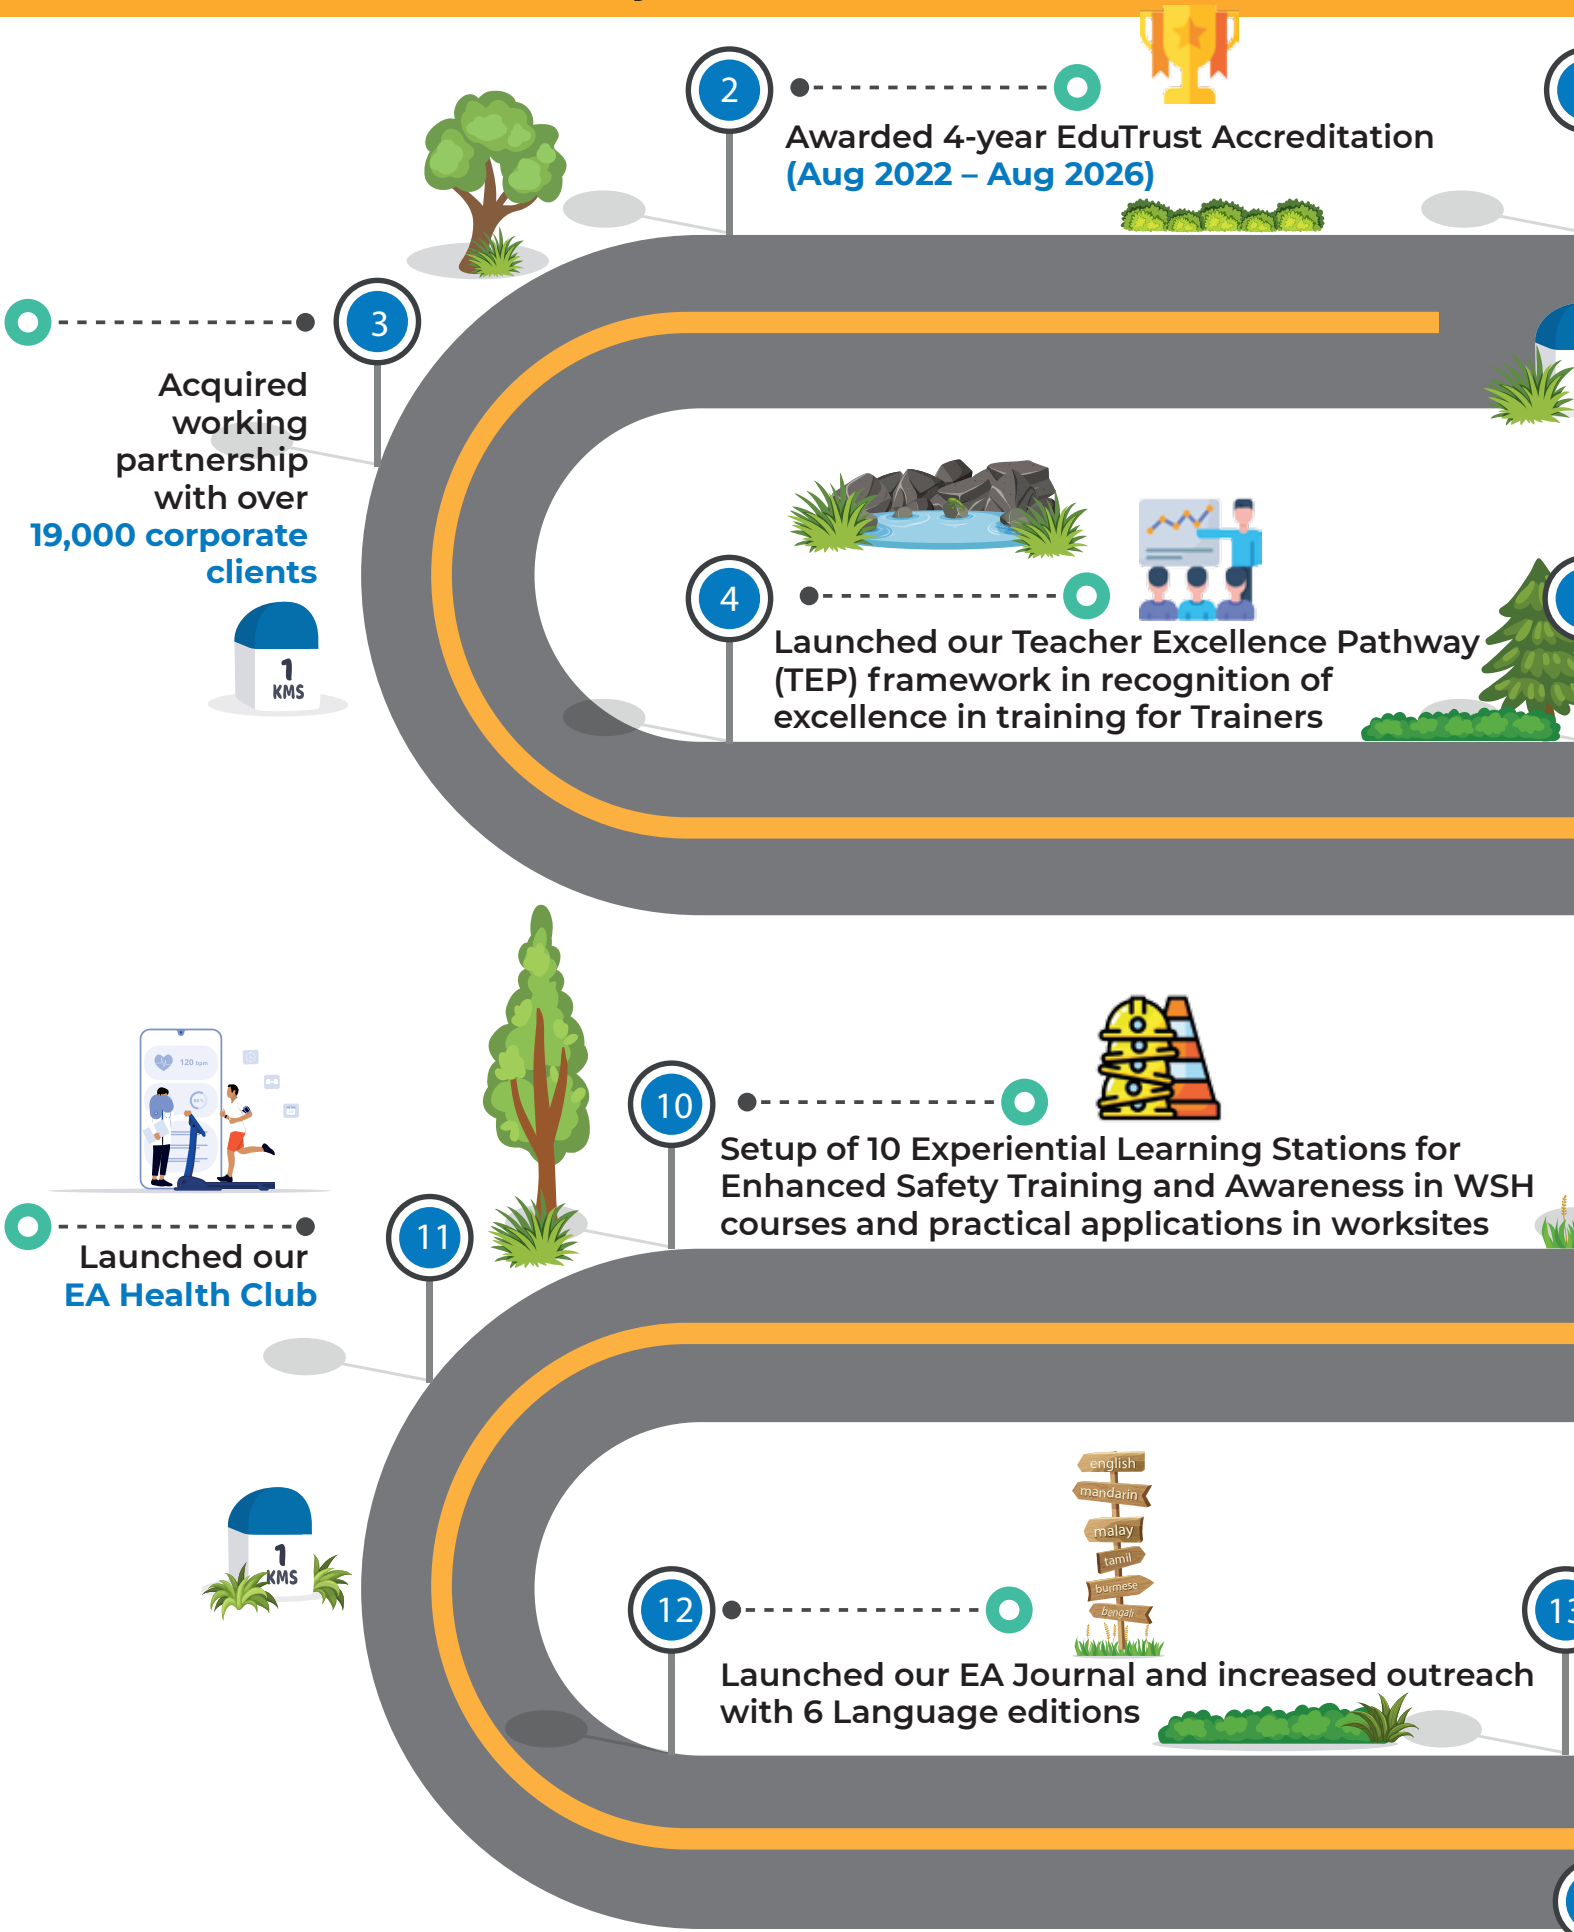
2

Awarded 4-year EduTrust Accreditation (Aug 2022 – Aug 2026)

3

Acquired working partnership with over 19,000 corporate clients

1 KMS

4

Launched our Teacher Excellence Pathway (TEP) framework in recognition of excellence in training for Trainers

120 bpm

10

Setup of 10 Experiential Learning Stations for Enhanced Safety Training and Awareness in WSH courses and practical applications in worksites

11

Launched our EA Health Club

1 KMS

english
mandarin
malay
tamil
burmese
bengali

12

Launched our EA Journal and increased outreach with 6 Language editions

13